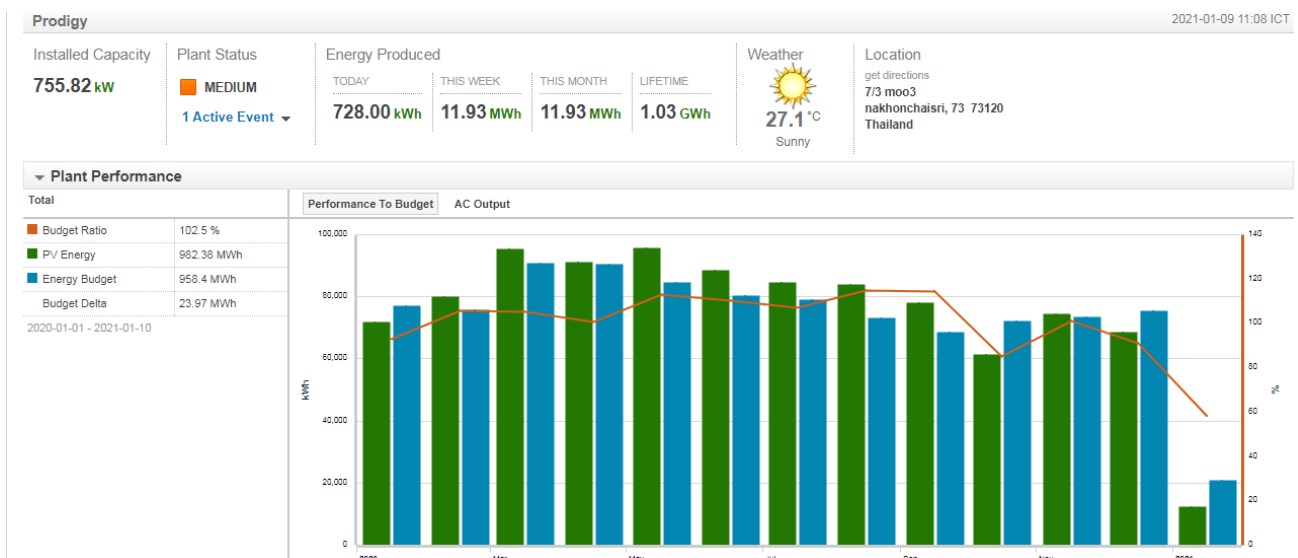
Prodigy

2021-01-09 11:08 ICT

Installed Capacity
755.82 kW

Plant Status
MEDIUM
1 Active Event

Energy Produced
TODAY
728.00 kWh
THIS WEEK
11.93 MWh
THIS MONTH
11.93 MWh
LIFETIME
1.03 GWh

Weather
27.1 °C
Sunny

Location
get directions
7/3 moo3
nakhonchaisri, 73 73120
Thailand

Plant Performance

Total

| | |
|---|---|
| Budget Ratio | 102.5 % |
| PV Energy | 982.38 MWh |
| Energy Budget | 958.4 MWh |
| Budget Delta | 23.97 MWh |

2020-01-01 - 2021-01-10

Performance To Budget
AC Output

100,000
80,000
60,000
40,000
20,000
0
kWh

140
120
100
80
60
40
20
0
%